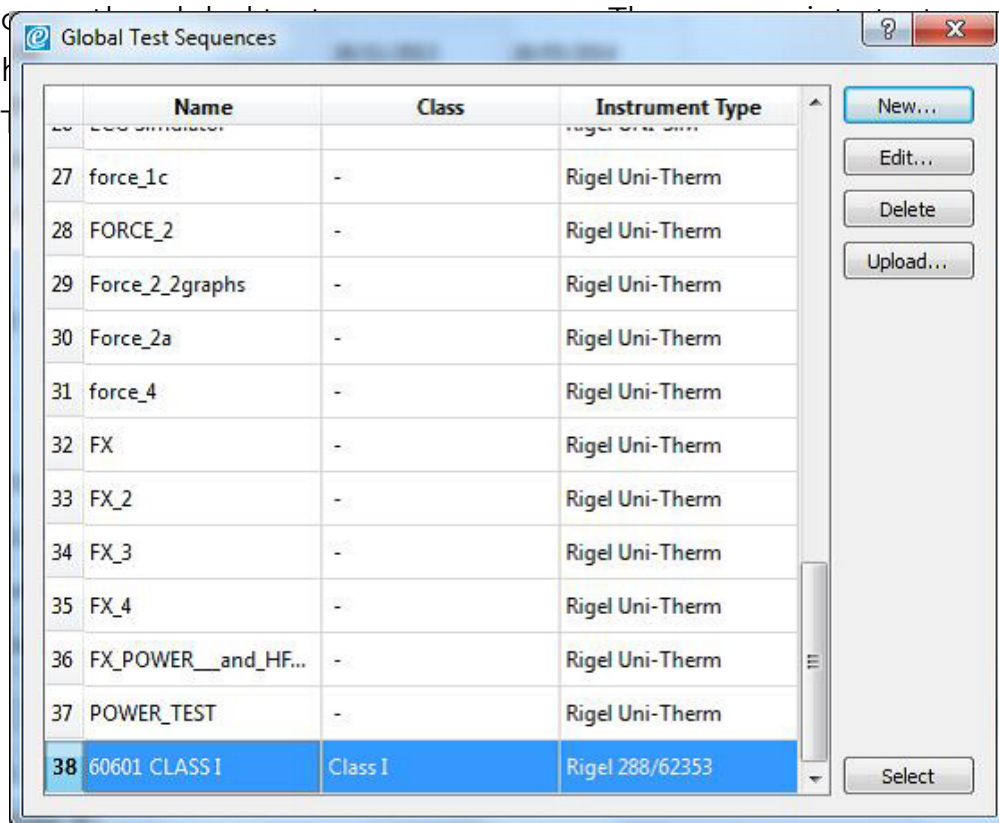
Global Test Sequences

| | Name | Class | Instrument Type |
|---|---|---|---|
| 26 | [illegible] | | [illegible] |
| 27 | force_1c | - | Rigel Uni-Therm |
| 28 | FORCE_2 | - | Rigel Uni-Therm |
| 29 | Force_2_2graphs | - | Rigel Uni-Therm |
| 30 | Force_2a | - | Rigel Uni-Therm |
| 31 | force_4 | - | Rigel Uni-Therm |
| 32 | FX | - | Rigel Uni-Therm |
| 33 | FX_2 | - | Rigel Uni-Therm |
| 34 | FX_3 | - | Rigel Uni-Therm |
| 35 | FX_4 | - | Rigel Uni-Therm |
| 36 | FX_POWER__and_HF... | - | Rigel Uni-Therm |
| 37 | POWER_TEST | - | Rigel Uni-Therm |
| 38 | 60601 CLASS I | Class I | Rigel 288/62353 |

New...
Edit...
Delete
Upload...
Select